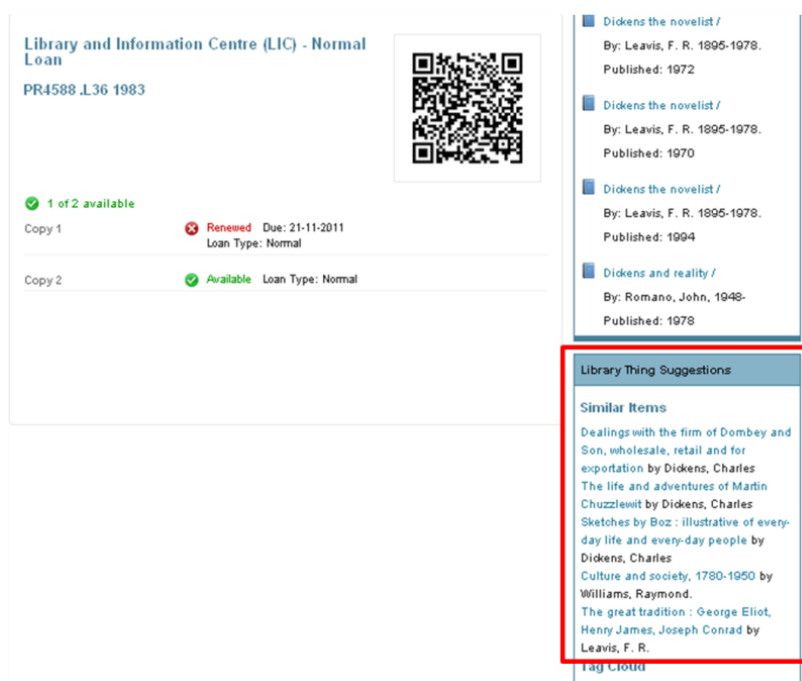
Library and Information Centre (LIC) - Normal Loan

PR4588 .L36 1983

1 of 2 available

Copy 1 Renewed Due: 21-11-2011
Loan Type: Normal

Copy 2 Available Loan Type: Normal

Dickens the novelist /
By: Leavis, F. R. 1895-1978.
Published: 1972

Dickens the novelist /
By: Leavis, F. R. 1895-1978.
Published: 1970

Dickens the novelist /
By: Leavis, F. R. 1895-1978.
Published: 1994

Dickens and reality /
By: Romano, John, 1948-
Published: 1978

Library Thing Suggestions

Similar Items

Dealings with the firm of Dombey and Son, wholesale, retail and for exportation by Dickens, Charles
The life and adventures of Martin Chuzzlewit by Dickens, Charles
Sketches by Boz : illustrative of every-day life and every-day people by Dickens, Charles
Culture and society, 1780-1950 by Williams, Raymond.
The great tradition : George Eliot, Henry James, Joseph Conrad by Leavis, F. R.

Tag Cloud